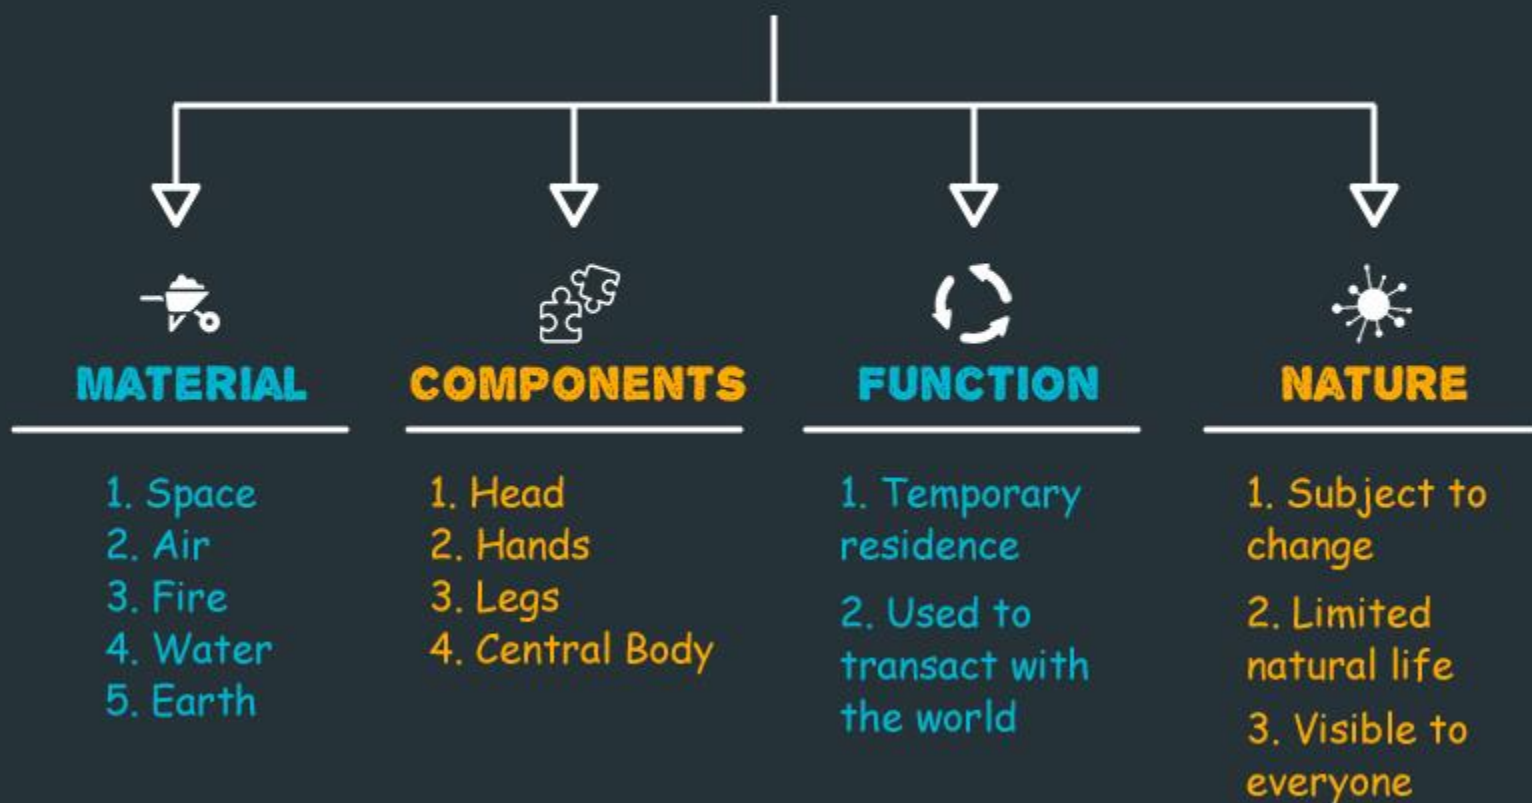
MATERIAL

1. Space
2. Air
3. Fire
4. Water
5. Earth

COMPONENTS

1. Head
2. Hands
3. Legs
4. Central Body

FUNCTION

1. Temporary residence

2. Used to transact with the world

NATURE

1. Subject to change

2. Limited natural life

3. Visible to everyone